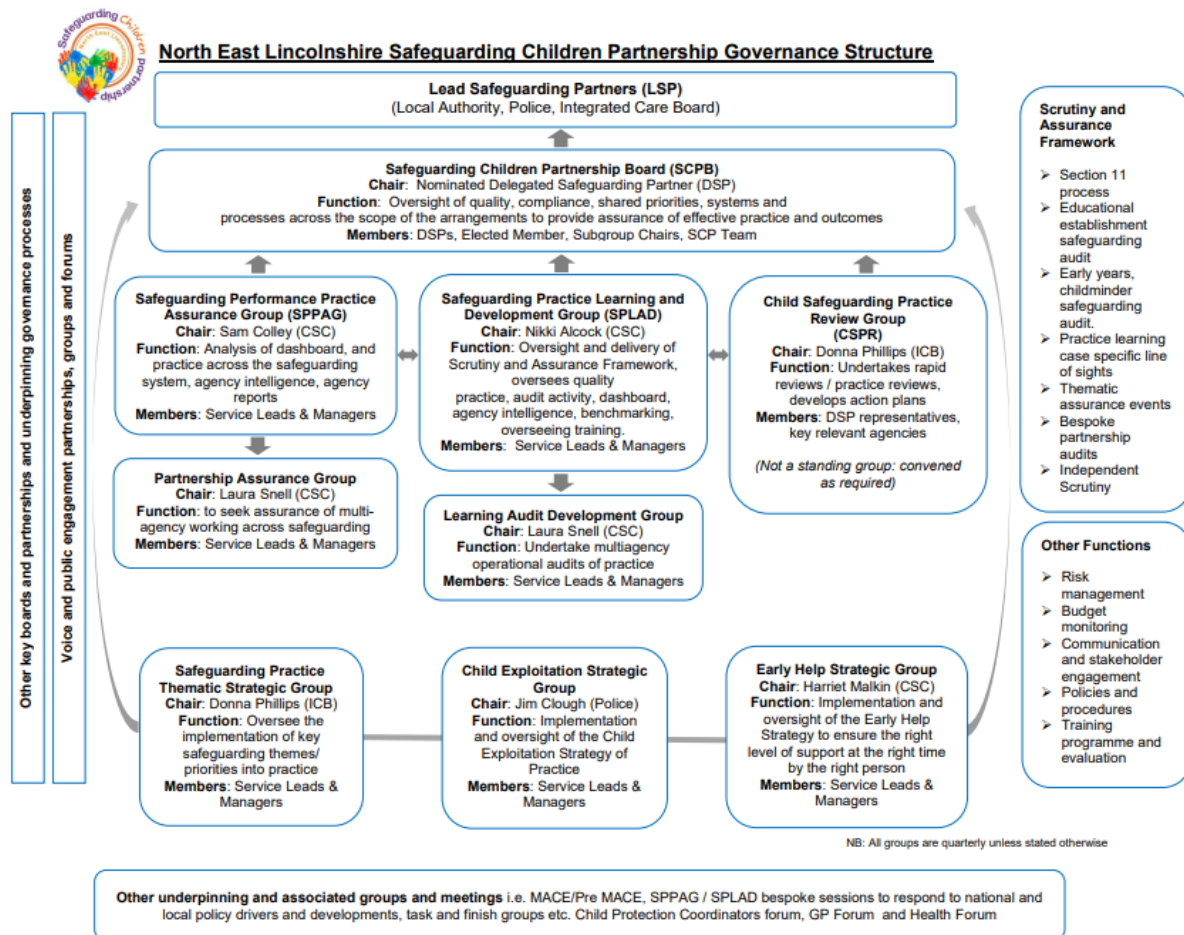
Safeguarding Children Partnership North East Lincolnshire

North East Lincolnshire Safeguarding Children Partnership Governance Structure

Other key boards and partnerships and underpinning governance processes

Voice and public engagement partnerships, groups and forums

Lead Safeguarding Partners (LSP)
(Local Authority, Police, Integrated Care Board)

Safeguarding Children Partnership Board (SCPB)
Chair: Nominated Delegated Safeguarding Partner (DSP)
Function: Oversight of quality, compliance, shared priorities, systems and processes across the scope of the arrangements to provide assurance of effective practice and outcomes
Members: DSPs, Elected Member, Subgroup Chairs, SCP Team

Safeguarding Performance Practice Assurance Group (SPPAG)
Chair: Sam Colley (CSC)
Function: Analysis of dashboard, and practice across the safeguarding system, agency intelligence, agency reports
Members: Service Leads & Managers

Safeguarding Practice Learning and Development Group (SPLAD)
Chair: Nikki Alcock (CSC)
Function: Oversight and delivery of Scrutiny and Assurance Framework, oversees quality practice, audit activity, dashboard, agency intelligence, benchmarking, overseeing training.
Members: Service Leads & Managers

Child Safeguarding Practice Review Group (CSPR)
Chair: Donna Phillips (ICB)
Function: Undertakes rapid reviews / practice reviews, develops action plans
Members: DSP representatives, key relevant agencies
(Not a standing group: convened as required)

Partnership Assurance Group
Chair: Laura Snell (CSC)
Function: to seek assurance of multi-agency working across safeguarding
Members: Service Leads & Managers

Learning Audit Development Group
Chair: Laura Snell (CSC)
Function: Undertake multiagency operational audits of practice
Members: Service Leads & Managers

Safeguarding Practice Thematic Strategic Group
Chair: Donna Phillips (ICB)
Function: Oversee the implementation of key safeguarding themes/ priorities into practice
Members: Service Leads & Managers

Child Exploitation Strategic Group
Chair: Jim Clough (Police)
Function: Implementation and oversight of the Child Exploitation Strategy of Practice
Members: Service Leads & Managers

Early Help Strategic Group
Chair: Harriet Malkin (CSC)
Function: Implementation and oversight of the Early Help Strategy to ensure the right level of support at the right time by the right person
Members: Service Leads & Managers

Scrutiny and Assurance Framework
➢ Section 11 process
➢ Educational establishment safeguarding audit
➢ Early years, childminder safeguarding audit.
➢ Practice learning case specific line of sights
➢ Thematic assurance events
➢ Bespoke partnership audits
➢ Independent Scrutiny

Other Functions
➢ Risk management
➢ Budget monitoring
➢ Communication and stakeholder engagement
➢ Policies and procedures
➢ Training programme and evaluation

NB: All groups are quarterly unless stated otherwise

Other underpinning and associated groups and meetings i.e. MACE/Pre MACE, SPPAG / SPLAD bespoke sessions to respond to national and local policy drivers and developments, task and finish groups etc. Child Protection Coordinators forum, GP Forum and Health Forum